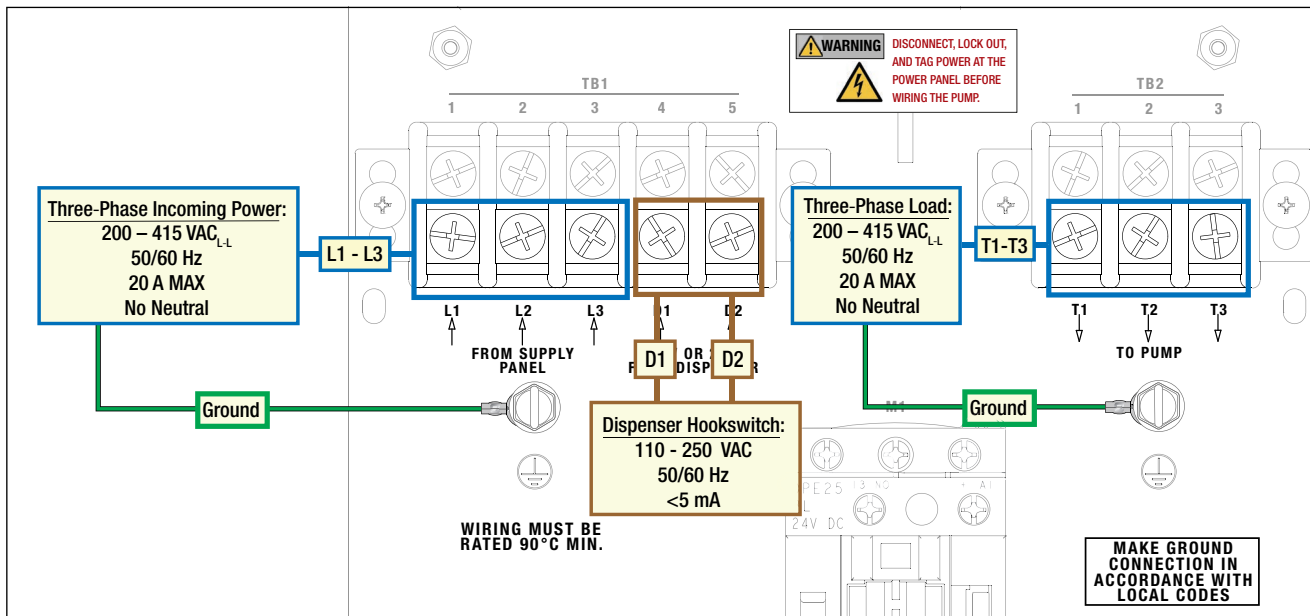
WARNING DISCONNECT, LOCK OUT, AND TAG POWER AT THE POWER PANEL BEFORE WIRING THE PUMP.

TB1
1 2 3 4 5

TB2
1 2 3

Three-Phase Incoming Power:
200 – 415 VAC$_{L-L}$
50/60 Hz
20 A MAX
No Neutral

L1 - L3

L1 L2 L3 D1 D2

FROM SUPPLY PANEL

D1 D2

OR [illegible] F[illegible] DISP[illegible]R

Three-Phase Load:
200 – 415 VAC$_{L-L}$
50/60 Hz
20 A MAX
No Neutral

T1-T3

T1 T2 T3

TO PUMP

Ground

Dispenser Hookswitch:
110 - 250 VAC
50/60 Hz
<5 mA

M1

Ground

PE25
24V DC

WIRING MUST BE RATED 90°C MIN.

MAKE GROUND CONNECTION IN ACCORDANCE WITH LOCAL CODES